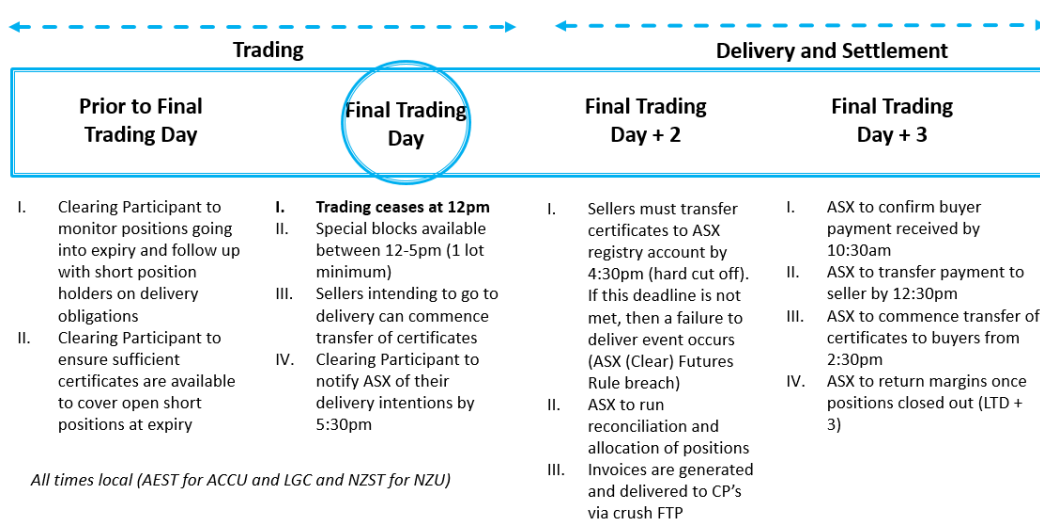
Trading

Delivery and Settlement

Prior to Final Trading Day

Final Trading Day

Final Trading Day + 2

Final Trading Day + 3

I. Clearing Participant to monitor positions going into expiry and follow up with short position holders on delivery obligations
II. Clearing Participant to ensure sufficient certificates are available to cover open short positions at expiry

I. **Trading ceases at 12pm**
II. Special blocks available between 12-5pm (1 lot minimum)
III. Sellers intending to go to delivery can commence transfer of certificates
IV. Clearing Participant to notify ASX of their delivery intentions by 5:30pm

I. Sellers must transfer certificates to ASX registry account by 4:30pm (hard cut off). If this deadline is not met, then a failure to deliver event occurs (ASX (Clear) Futures Rule breach)
II. ASX to run reconciliation and allocation of positions
III. Invoices are generated and delivered to CP's via crush FTP

I. ASX to confirm buyer payment received by 10:30am
II. ASX to transfer payment to seller by 12:30pm
III. ASX to commence transfer of certificates to buyers from 2:30pm
IV. ASX to return margins once positions closed out (LTD + 3)

All times local (AEST for ACCU and LGC and NZST for NZU)